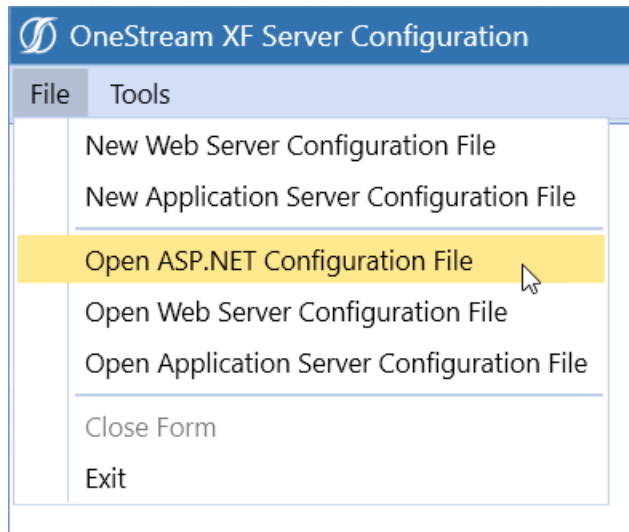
OneStream XF Server Configuration

File Tools

New Web Server Configuration File
New Application Server Configuration File

Open ASP.NET Configuration File
Open Web Server Configuration File
Open Application Server Configuration File

Close Form
Exit